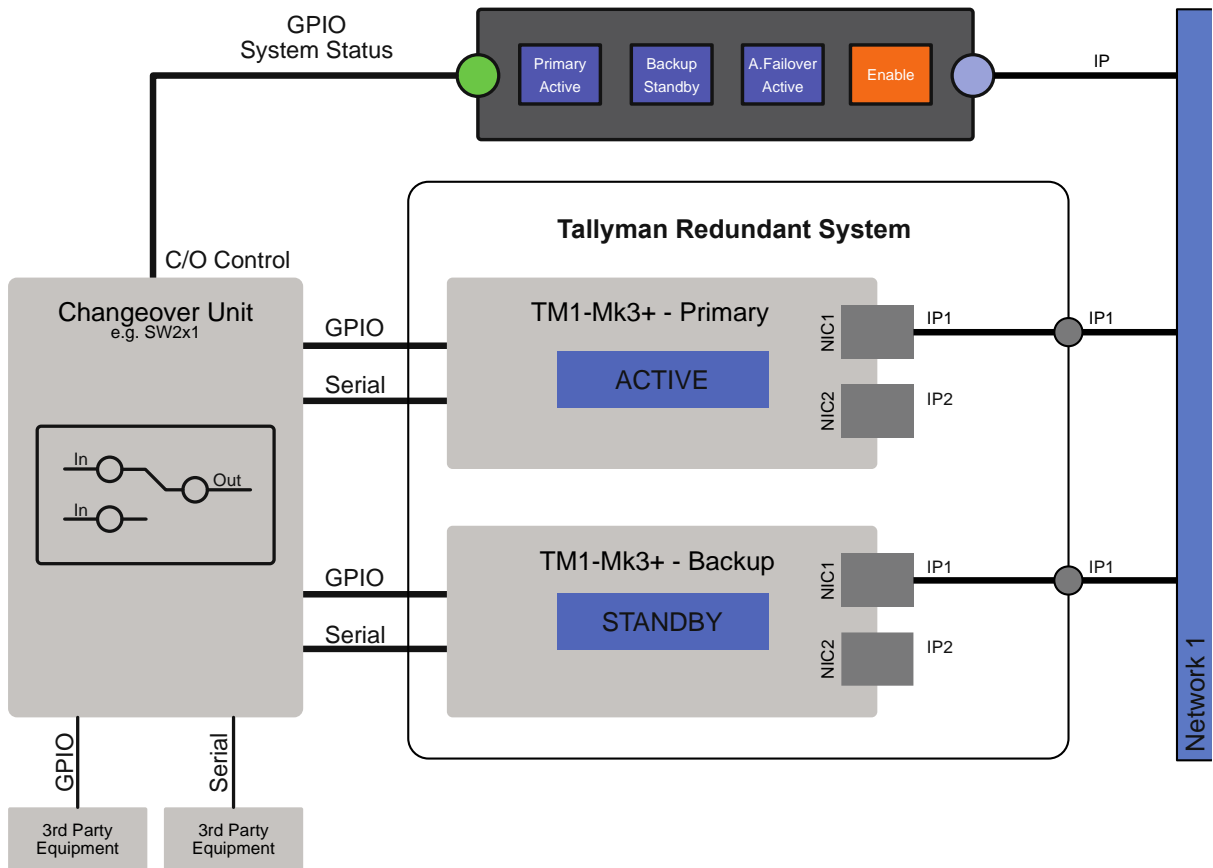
GPIO
System Status

Primary Active

Backup Standby

A.Failover Active

Enable

IP

Tallyman Redundant System

C/O Control

Changeover Unit
e.g. SW2x1

GPIO

Serial

In

Out

In

GPIO

Serial

TM1-Mk3+ - Primary

ACTIVE

NIC1

IP1

NIC2

IP2

IP1

TM1-Mk3+ - Backup

STANDBY

NIC1

IP1

NIC2

IP2

IP1

Network 1

GPIO

Serial

3rd Party Equipment

3rd Party Equipment